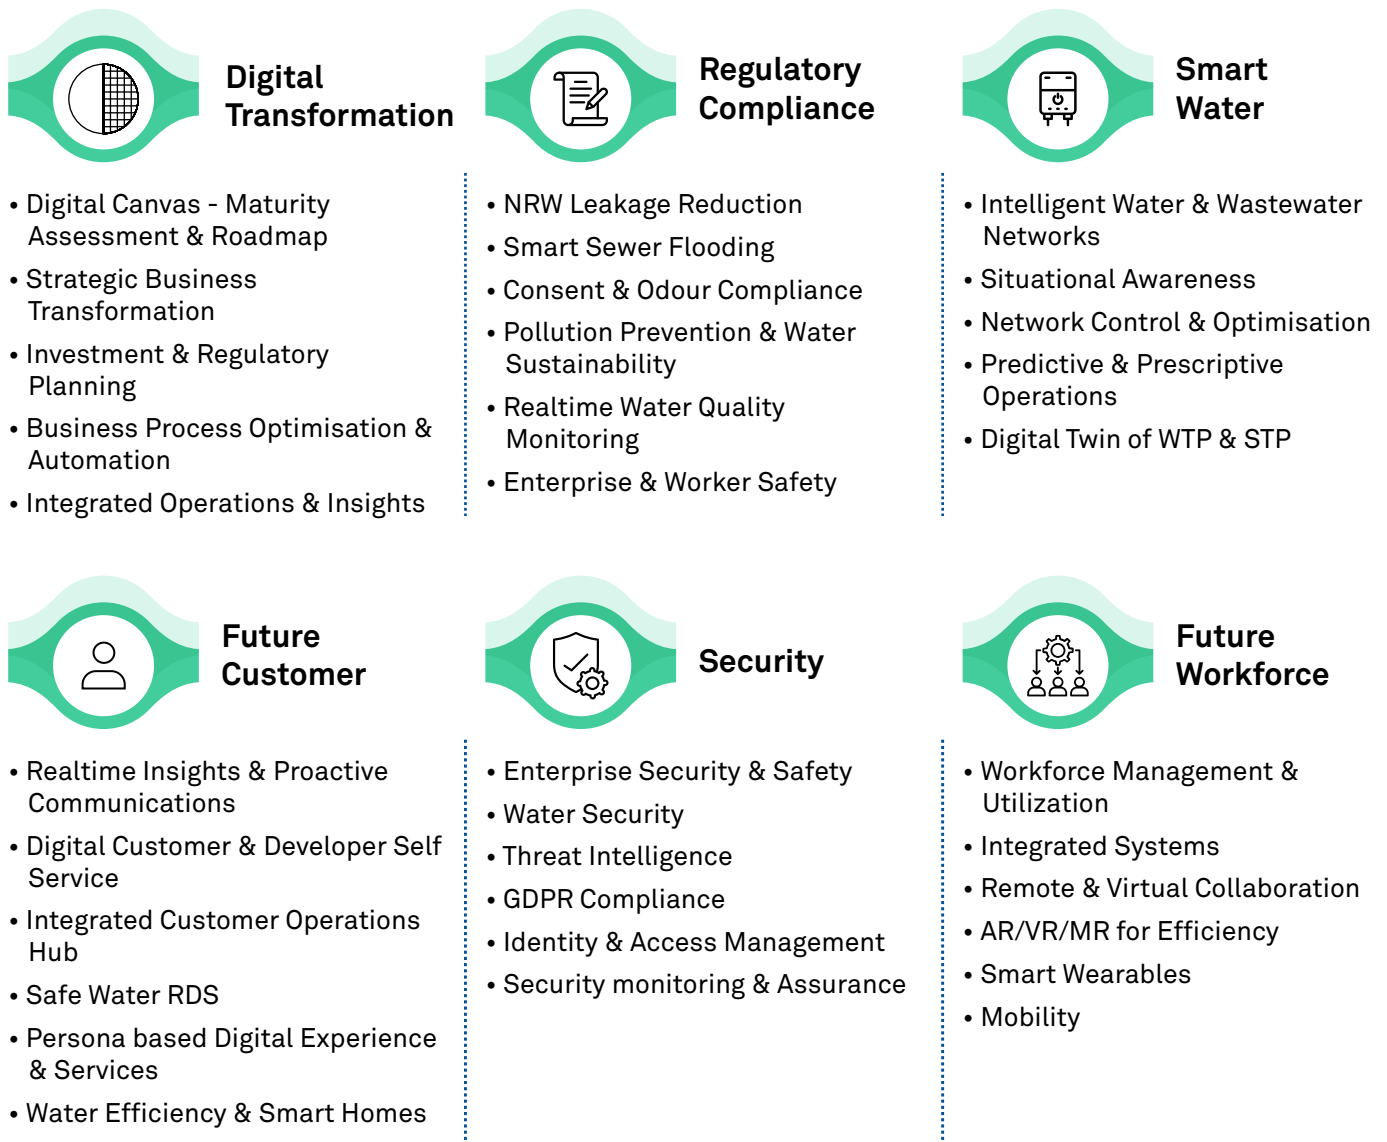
Digital Transformation

• Digital Canvas - Maturity Assessment & Roadmap
• Strategic Business Transformation
• Investment & Regulatory Planning
• Business Process Optimisation & Automation
• Integrated Operations & Insights

Regulatory Compliance

• NRW Leakage Reduction
• Smart Sewer Flooding
• Consent & Odour Compliance
• Pollution Prevention & Water Sustainability
• Realtime Water Quality Monitoring
• Enterprise & Worker Safety

Smart Water

• Intelligent Water & Wastewater Networks
• Situational Awareness
• Network Control & Optimisation
• Predictive & Prescriptive Operations
• Digital Twin of WTP & STP

Future Customer

• Realtime Insights & Proactive Communications
• Digital Customer & Developer Self Service
• Integrated Customer Operations Hub
• Safe Water RDS
• Persona based Digital Experience & Services
• Water Efficiency & Smart Homes

Security

• Enterprise Security & Safety
• Water Security
• Threat Intelligence
• GDPR Compliance
• Identity & Access Management
• Security monitoring & Assurance

Future Workforce

• Workforce Management & Utilization
• Integrated Systems
• Remote & Virtual Collaboration
• AR/VR/MR for Efficiency
• Smart Wearables
• Mobility